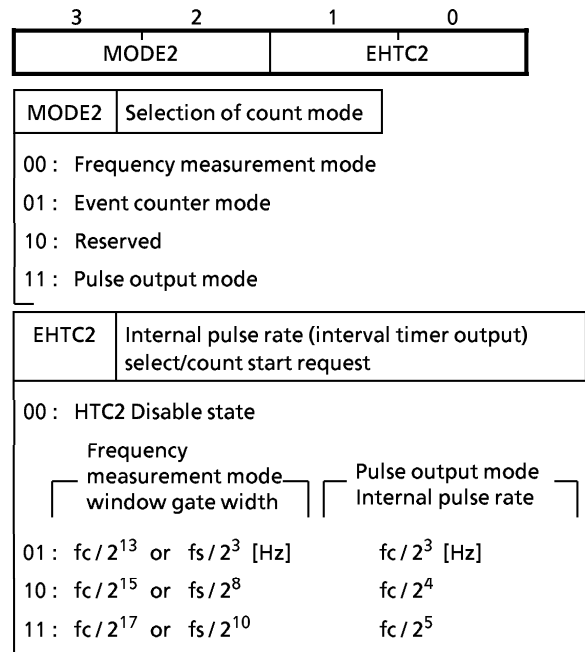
3 2 1 0

| MODE2 | EHTC2 |
|---|---|

| MODE2 | Selection of count mode |
|---|---|

00 : Frequency measurement mode

01 : Event counter mode

10 : Reserved

11 : Pulse output mode

| EHTC2 | Internal pulse rate (interval timer output) select/count start request |
|---|---|

00 : HTC2 Disable state

Frequency measurement mode window gate width

Pulse output mode Internal pulse rate

01 : fc / $2^{13}$ or fs / $2^{3}$ [Hz] fc / $2^{3}$ [Hz]

10 : fc / $2^{15}$ or fs / $2^{8}$ fc / $2^{4}$

11 : fc / $2^{17}$ or fs / $2^{10}$ fc / $2^{5}$